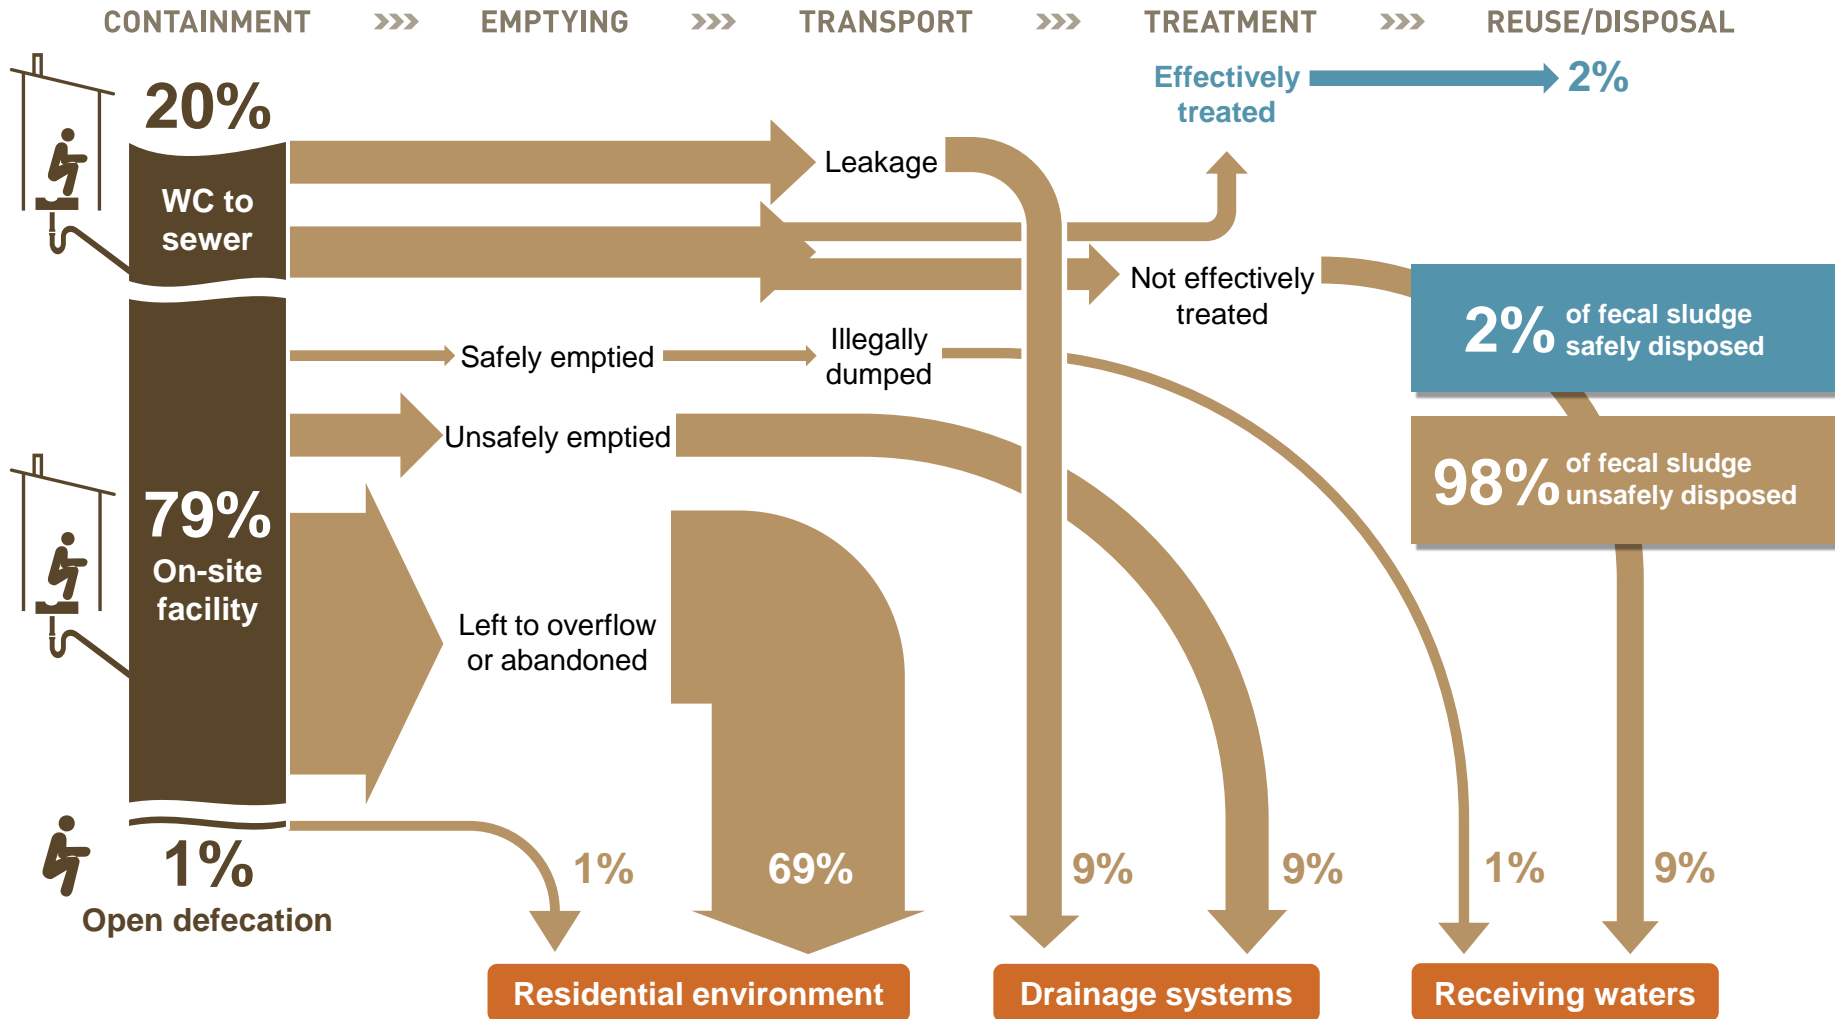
CONTAINMENT »» EMPTYING »» TRANSPORT »» TREATMENT »» REUSE/DISPOSAL

Effectively treated

2%

20%

WC to sewer

Leakage

Not effectively treated

2% of fecal sludge safely disposed

Safely emptied

Illegally dumped

Unsafely emptied

98% of fecal sludge unsafely disposed

79%

On-site facility

Left to overflow or abandoned

1%

Open defecation

1%

69%

9%

9%

1%

9%

Residential environment

Drainage systems

Receiving waters